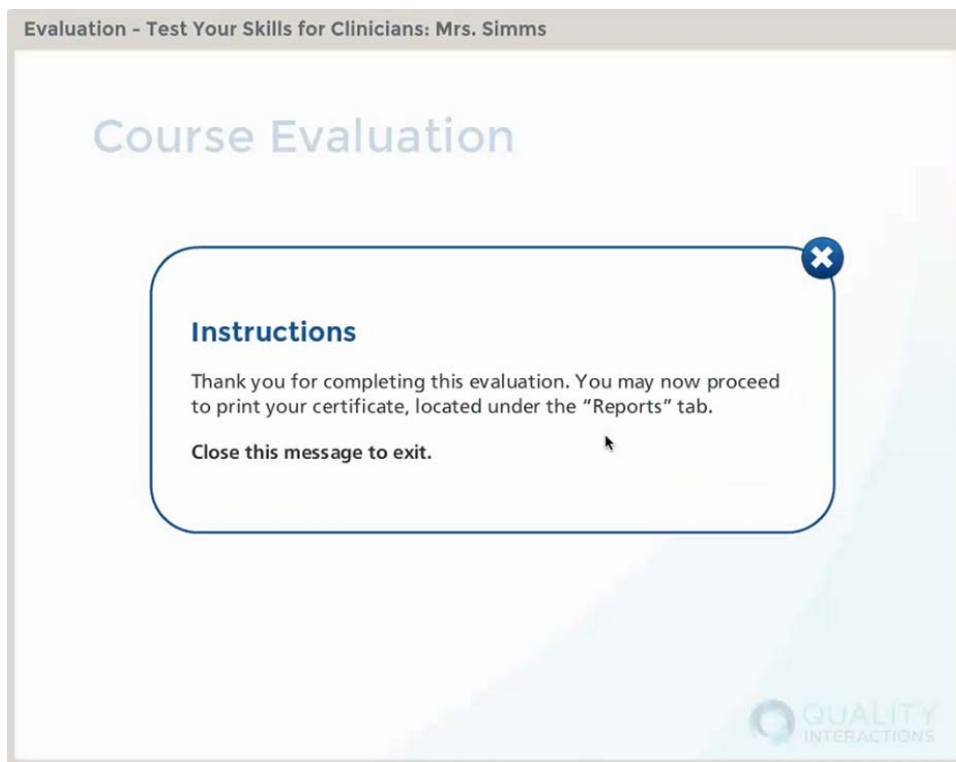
Evaluation - Test Your Skills for Clinicians: Mrs. Simms

Course Evaluation

Instructions

Thank you for completing this evaluation. You may now proceed to print your certificate, located under the "Reports" tab.

Close this message to exit.

QUALITY INTERACTIONS